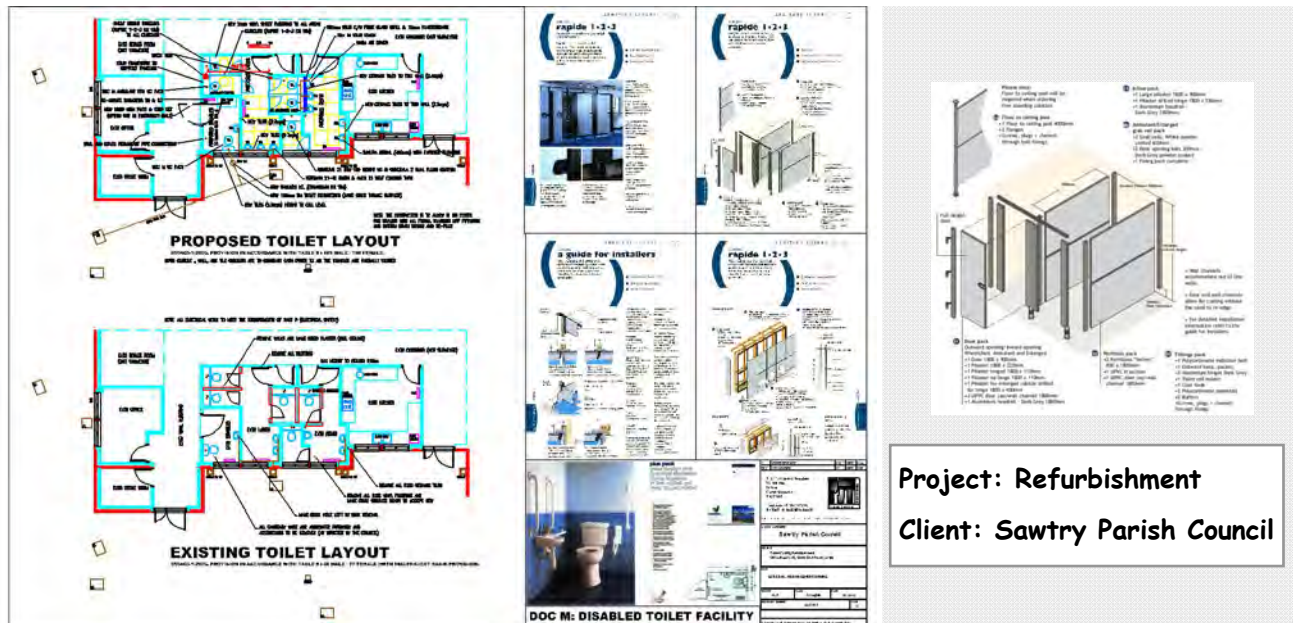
PROPOSED TOILET LAYOUT

EXISTING TOILET LAYOUT

rapide 1-2-3

rapide 1-2-3

a guide for installers

rapide 1-2-3

Sawtry Parish Council

DOC M: DISABLED TOILET FACILITY

Project: Refurbishment

Client: Sawtry Parish Council